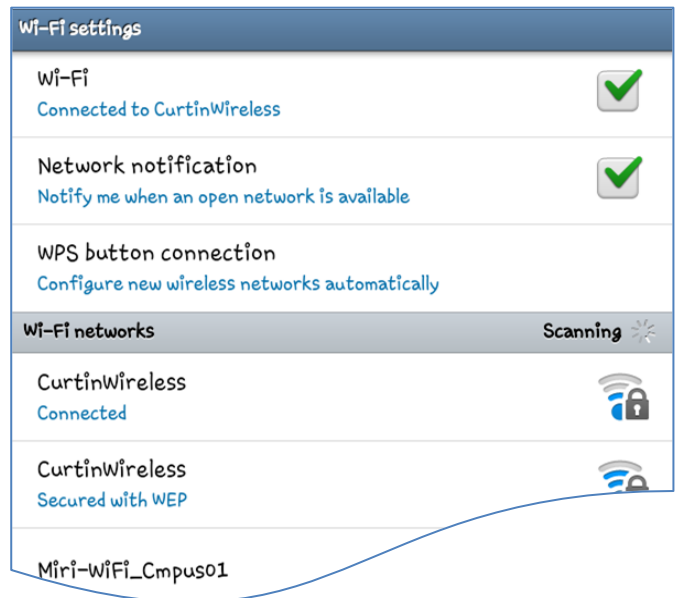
Wi-Fi settings

Wi-Fi
Connected to CurtinWireless

Network notification
Notify me when an open network is available

WPS button connection
Configure new wireless networks automatically

Wi-Fi networks
Scanning

CurtinWireless
Connected

CurtinWireless
Secured with WEP

Miri-WiFi_Cmpus01